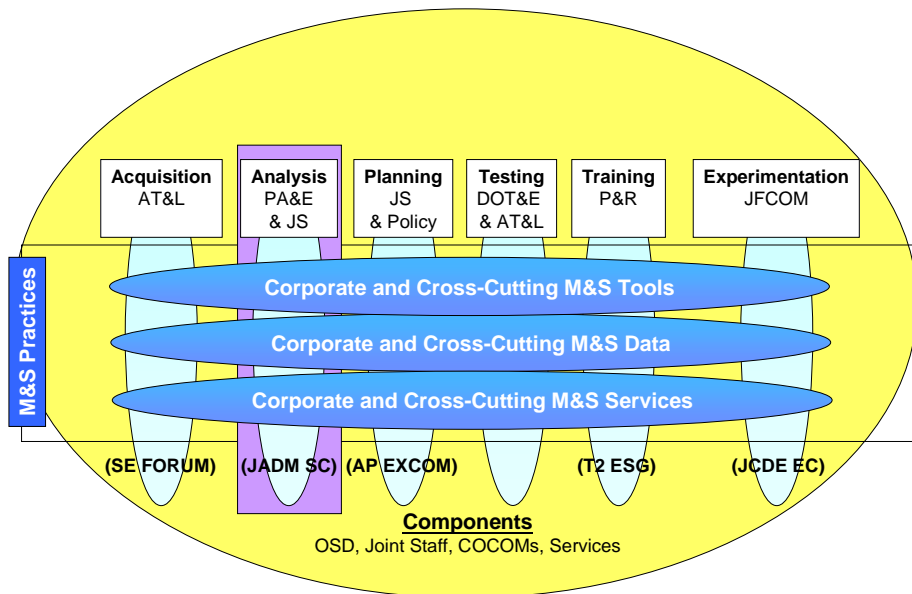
Acquisition
AT&L

Analysis
PA&E
& JS

Planning
JS
& Policy

Testing
DOT&E
& AT&L

Training
P&R

Experimentation
JFCOM

M&S Practices

Corporate and Cross-Cutting M&S Tools

Corporate and Cross-Cutting M&S Data

Corporate and Cross-Cutting M&S Services

(SE FORUM) (JADM SC) (AP EXCOM) (T2 ESG) (JCDE EC)

Components
OSD, Joint Staff, COCOMs, Services